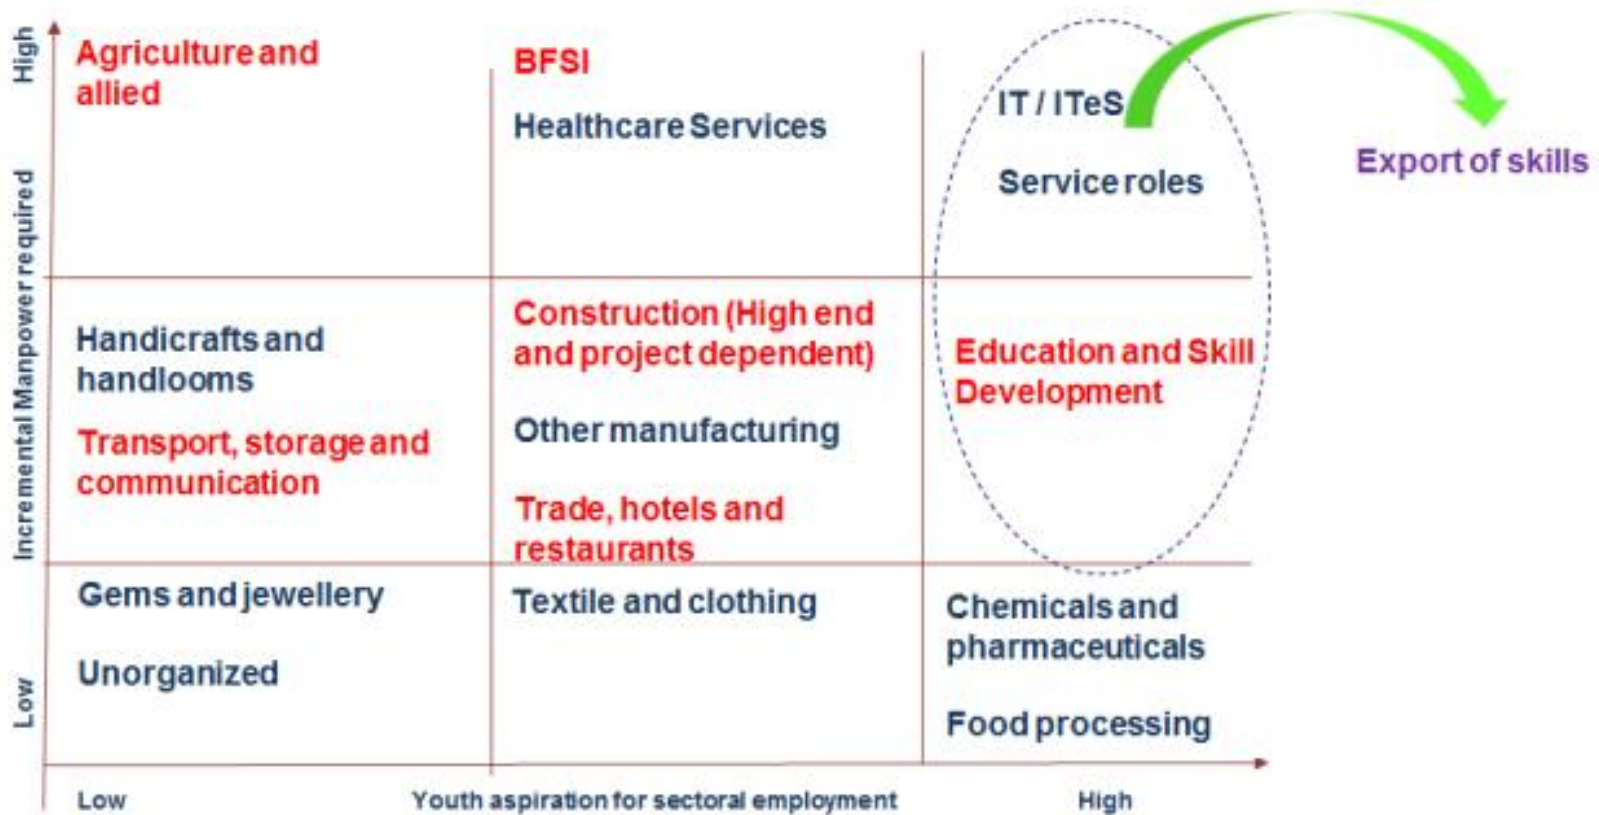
High

Incremental Manpower required

Low

| Agriculture and allied | BFSI<br>Healthcare Services | IT / ITeS<br>Service roles |
|---|---|---|
| Handicrafts and handlooms<br>Transport, storage and communication | Construction (High end and project dependent)<br>Other manufacturing<br>Trade, hotels and restaurants | Education and Skill Development |
| Gems and jewellery<br>Unorganized | Textile and clothing | Chemicals and pharmaceuticals<br>Food processing |

Export of skills

Low Youth aspiration for sectoral employment High